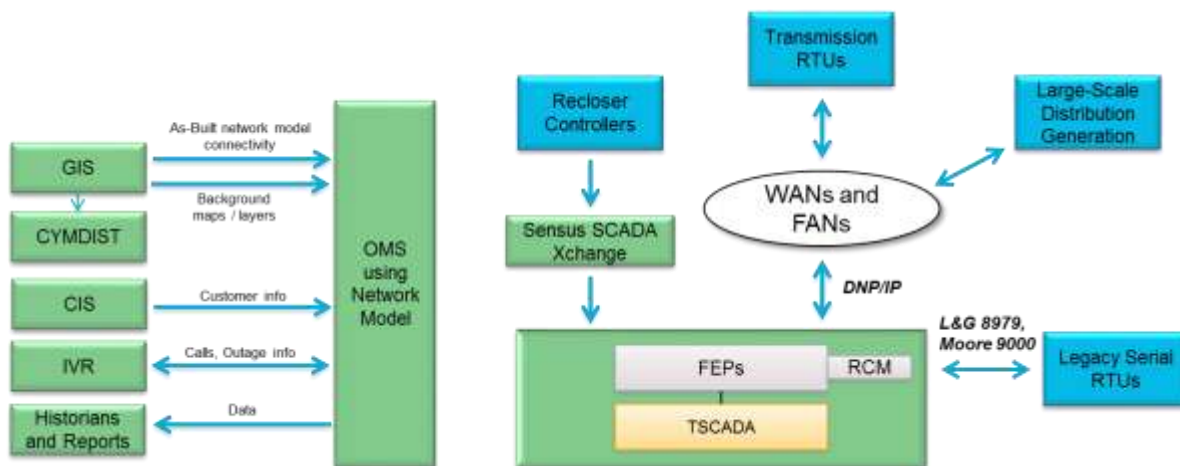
GIS

CYMDIST

CIS

IVR

Historians and Reports

As-Built network model connectivity

Background maps / layers

Customer info

Calls, Outage info

Data

OMS using Network Model

Recloser Controllers

Sensus SCADA Xchange

Transmission RTUs

Large-Scale Distribution Generation

WANs and FANs

DNP/IP

L&G 8979, Moore 9000

FEPs

RCM

TSCADA

Legacy Serial RTUs